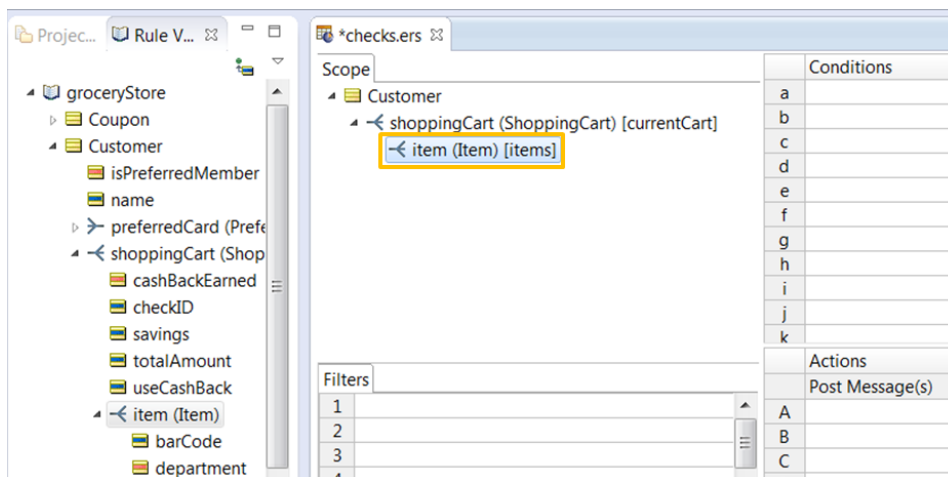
Projec... Rule V... ⊠

groceryStore
Coupon
Customer
isPreferredMember
name
preferredCard (Prefe
shoppingCart (Shop
cashBackEarned
checkID
savings
totalAmount
useCashBack
item (Item)
barCode
department

*checks.ers ⊠

Scope
Customer
shoppingCart (ShoppingCart) [currentCart]
item (Item) [items]

Filters

| | |
|---|---|
| 1 | |
| 2 | |
| 3 | |

| | Conditions |
|---|---|
| a | |
| b | |
| c | |
| d | |
| e | |
| f | |
| g | |
| h | |
| i | |
| j | |
| k | |

| | Actions |
|---|---|
| | Post Message(s) |
| A | |
| B | |
| C | |